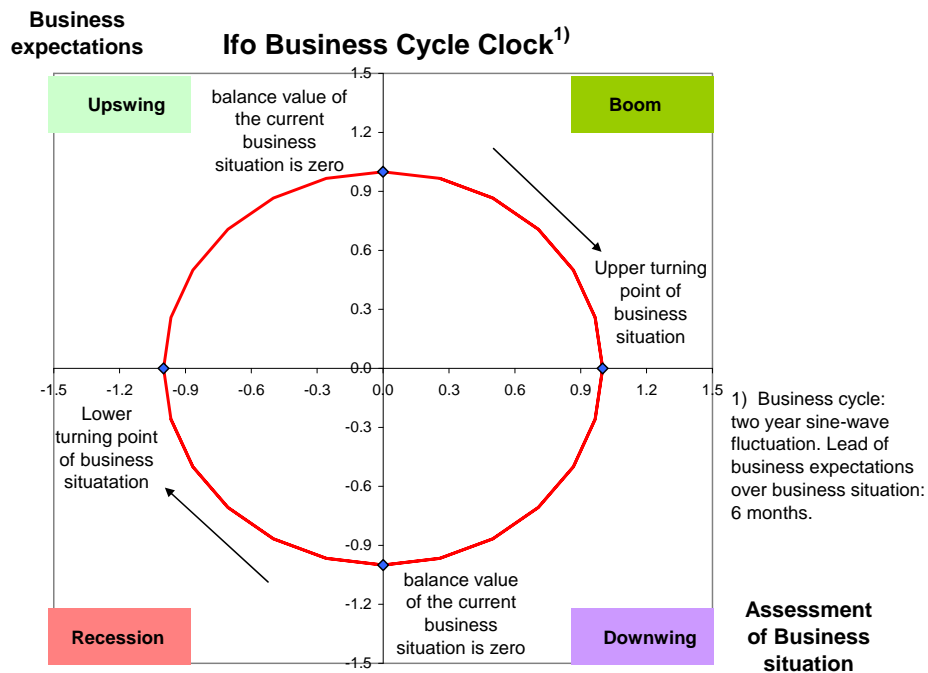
Business expectations

Ifo Business Cycle Clock$^{1)}$

Upswing

balance value of the current business situation is zero

Boom

Upper turning point of business situation

1.5
1.2
0.9
0.6
0.3
0.0
-0.3
-0.6
-0.9
-1.2
-1.5

-1.5 -1.2 -0.9 -0.6 -0.3 0.0 0.3 0.6 0.9 1.2 1.5

Lower turning point of business situatation

1) Business cycle: two year sine-wave fluctuation. Lead of business expectations over business situation: 6 months.

balance value of the current business situation is zero

Recession

Downwing

Assessment of Business situation